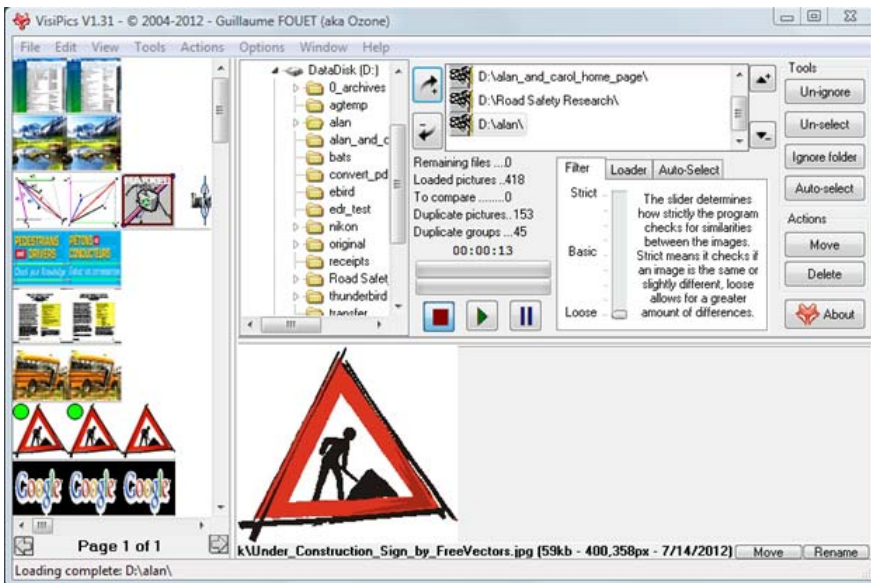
VisiPics V1.31 - © 2004-2012 - Guillaume FOUET (aka Ozone)

File Edit View Tools Actions Options Window Help

DataDisk (D:)
0_archives
agtemp
alan
alan_and_c
bats
convert_pd
ebird
edr_test
nikon
original
receipts
Road Safet
thunderbird
transfer

D:\alan_and_carol_home_page\
D:\Road Safety Research\
D:\alan\

Remaining files ....0
Loaded pictures ..418
To compare .........0
Duplicate pictures..153
Duplicate groups ...45
00:00:13

Filter | Loader | Auto-Select

Strict
Basic
Loose

The slider determines how strictly the program checks for similarities between the images. Strict means it checks if an image is the same or slightly different, loose allows for a greater amount of differences.

Tools
Un-ignore
Un-select
Ignore folder
Auto-select
Actions
Move
Delete
About

PEDESTRIANS AND DRIVERS
PEATONES Y CONDUCTORES

Google Google Google

Page 1 of 1

k\Under_Construction_Sign_by_FreeVectors.jpg (59kb - 400,358px - 7/14/2012)
Move
Rename

Loading complete: D:\alan\